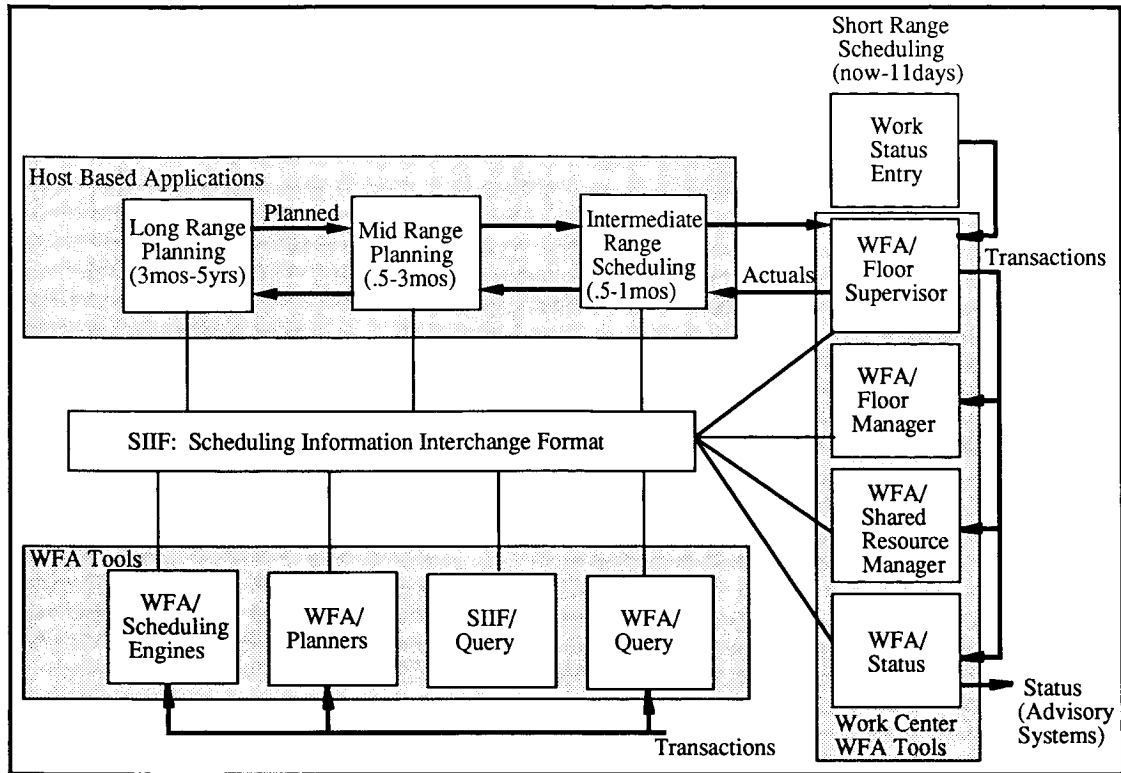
Short Range Scheduling (now-11days)

Work Status Entry

Host Based Applications

Long Range Planning (3mos-5yrs)

Planned

Mid Range Planning (.5-3mos)

Intermediate Range Scheduling (.5-1mos)

Actuals

WFA/ Floor Supervisor

Transactions

WFA/ Floor Manager

SIIF: Scheduling Information Interchange Format

WFA/ Shared Resource Manager

WFA Tools

WFA/ Scheduling Engines

WFA/ Planners

SIIF/ Query

WFA/ Query

WFA/ Status

Status (Advisory Systems)

Work Center WFA Tools

Transactions